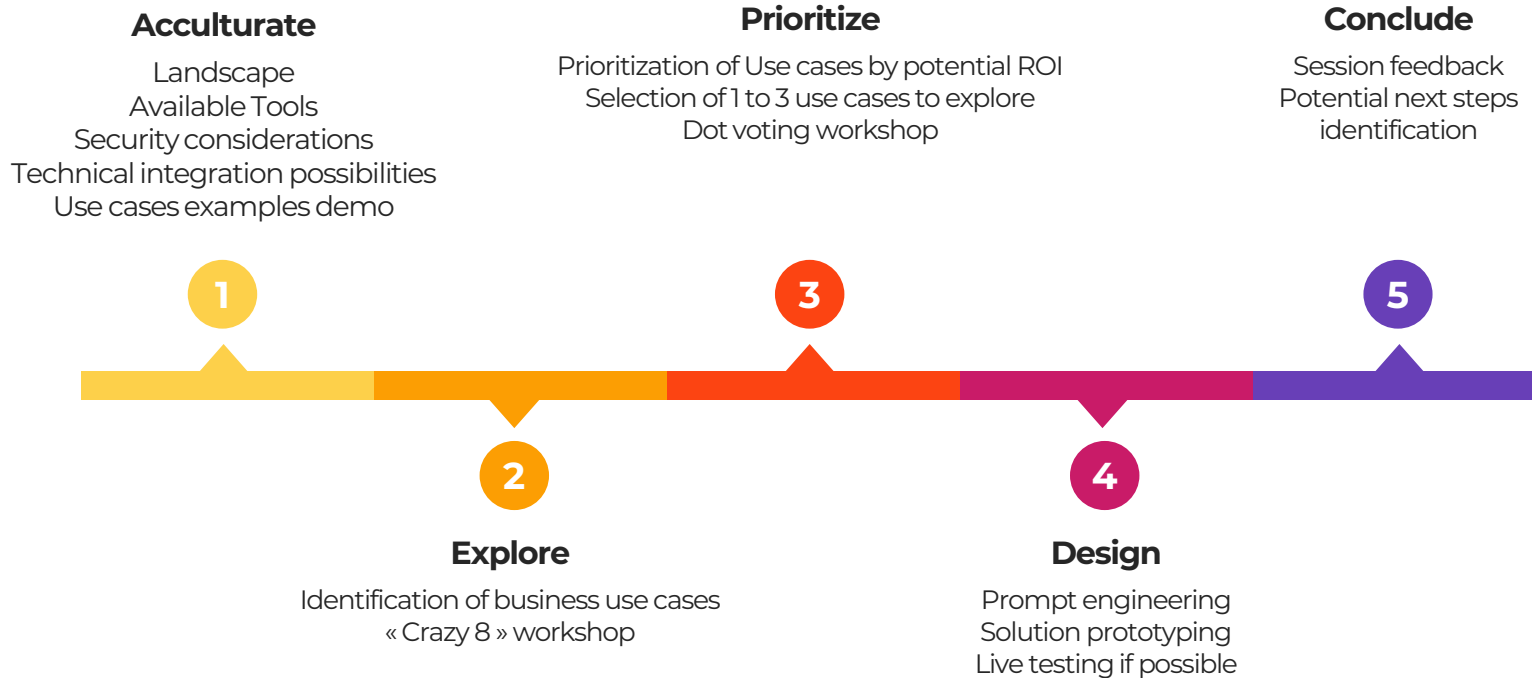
Acculturate
Landscape
Available Tools
Security considerations
Technical integration possibilities
Use cases examples demo

Prioritize
Prioritization of Use cases by potential ROI
Selection of 1 to 3 use cases to explore
Dot voting workshop

Conclude
Session feedback
Potential next steps identification

1

3

5

2

4

Explore
Identification of business use cases
« Crazy 8 » workshop

Design
Prompt engineering
Solution prototyping
Live testing if possible